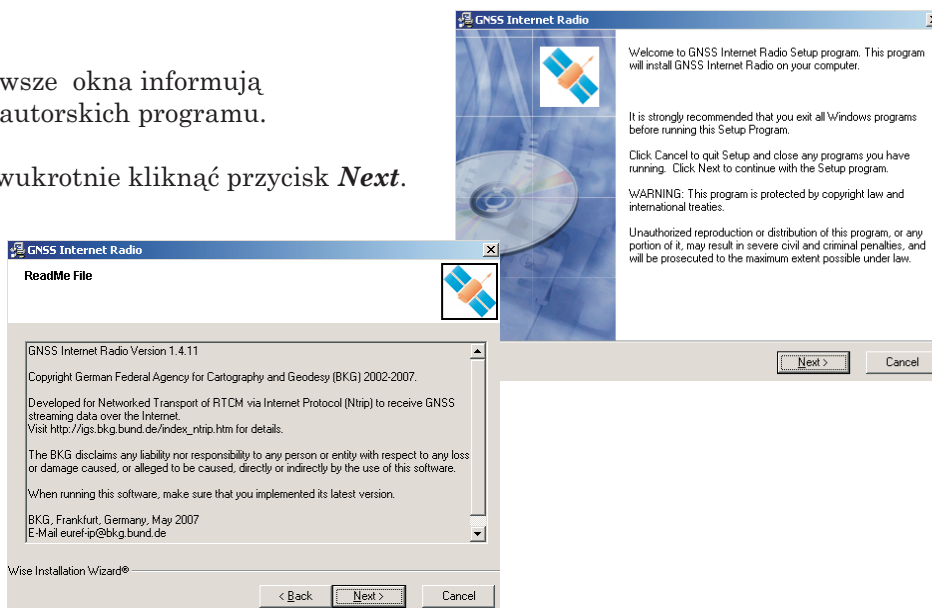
wsze okna informują autorskich programu.

wukrotnie kliknąć przycisk ***Next***.

GNSS Internet Radio

Welcome to GNSS Internet Radio Setup program. This program will install GNSS Internet Radio on your computer.

It is strongly recommended that you exit all Windows programs before running this Setup Program.

Click Cancel to quit Setup and close any programs you have running. Click Next to continue with the Setup program.

WARNING: This program is protected by copyright law and international treaties.

Unauthorized reproduction or distribution of this program, or any portion of it, may result in severe civil and criminal penalties, and will be prosecuted to the maximum extent possible under law.

Next >
Cancel

GNSS Internet Radio

ReadMe File

GNSS Internet Radio Version 1.4.11

Copyright German Federal Agency for Cartography and Geodesy (BKG) 2002-2007.

Developed for Networked Transport of RTCM via Internet Protocol (Ntrip) to receive GNSS streaming data over the Internet.
Visit http://igs.bkg.bund.de/index_ntrip.htm for details.

The BKG disclaims any liability nor responsibility to any person or entity with respect to any loss or damage caused, or alleged to be caused, directly or indirectly by the use of this software.

When running this software, make sure that you implemented its latest version.

BKG, Frankfurt, Germany, May 2007
E-Mail euref-ip@bkg.bund.de

Wise Installation Wizard®

< Back
Next >
Cancel